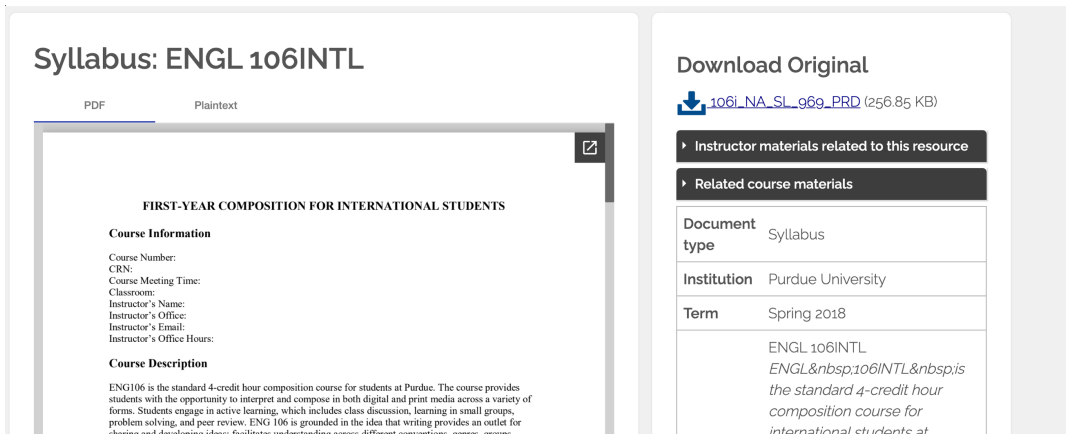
Syllabus: ENGL 106INTL

PDF

Plaintext

FIRST-YEAR COMPOSITION FOR INTERNATIONAL STUDENTS

Course Information

Course Number:
CRN:
Course Meeting Time:
Classroom:
Instructor's Name:
Instructor's Office:
Instructor's Email:
Instructor's Office Hours:

Course Description

ENG106 is the standard 4-credit hour composition course for students at Purdue. The course provides students with the opportunity to interpret and compose in both digital and print media across a variety of forms. Students engage in active learning, which includes class discussion, learning in small groups, problem solving, and peer review. ENG 106 is grounded in the idea that writing provides an outlet for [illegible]

Download Original

106i_NA_SL_969_PRD (256.85 KB)

Instructor materials related to this resource

Related course materials

| Document type | Syllabus |
|---|---|
| Institution | Purdue University |
| Term | Spring 2018 |
| | ENGL 106INTL ENGL&nbsp;106INTL&nbsp;is the standard 4-credit hour composition course for international students at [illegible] |